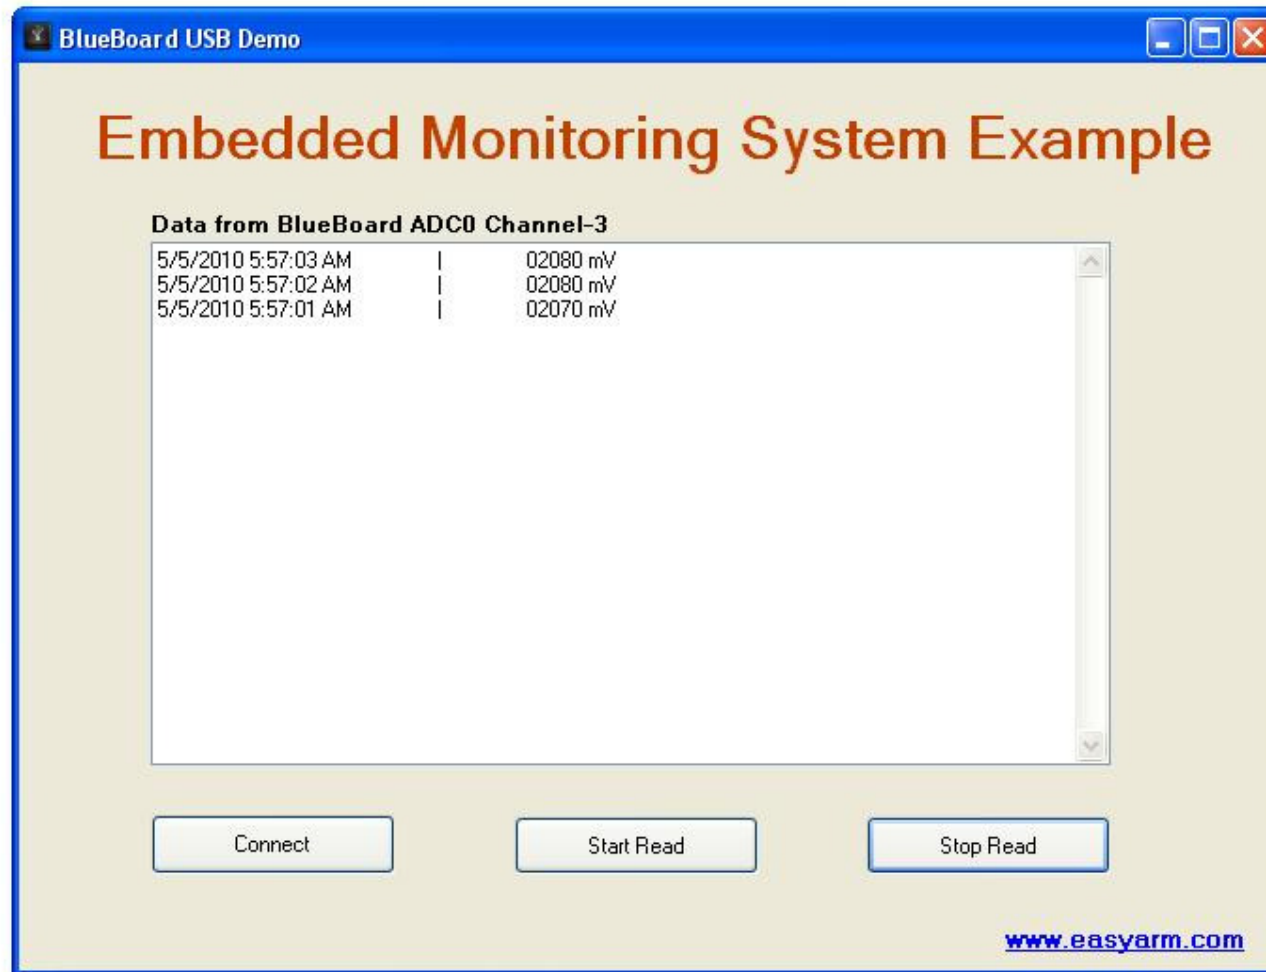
BlueBoard USB Demo

Embedded Monitoring System Example

Data from BlueBoard ADC0 Channel-3

5/5/2010 5:57:03 AM | 02080 mV
5/5/2010 5:57:02 AM | 02080 mV
5/5/2010 5:57:01 AM | 02070 mV

Connect

Start Read

Stop Read

www.easyarm.com